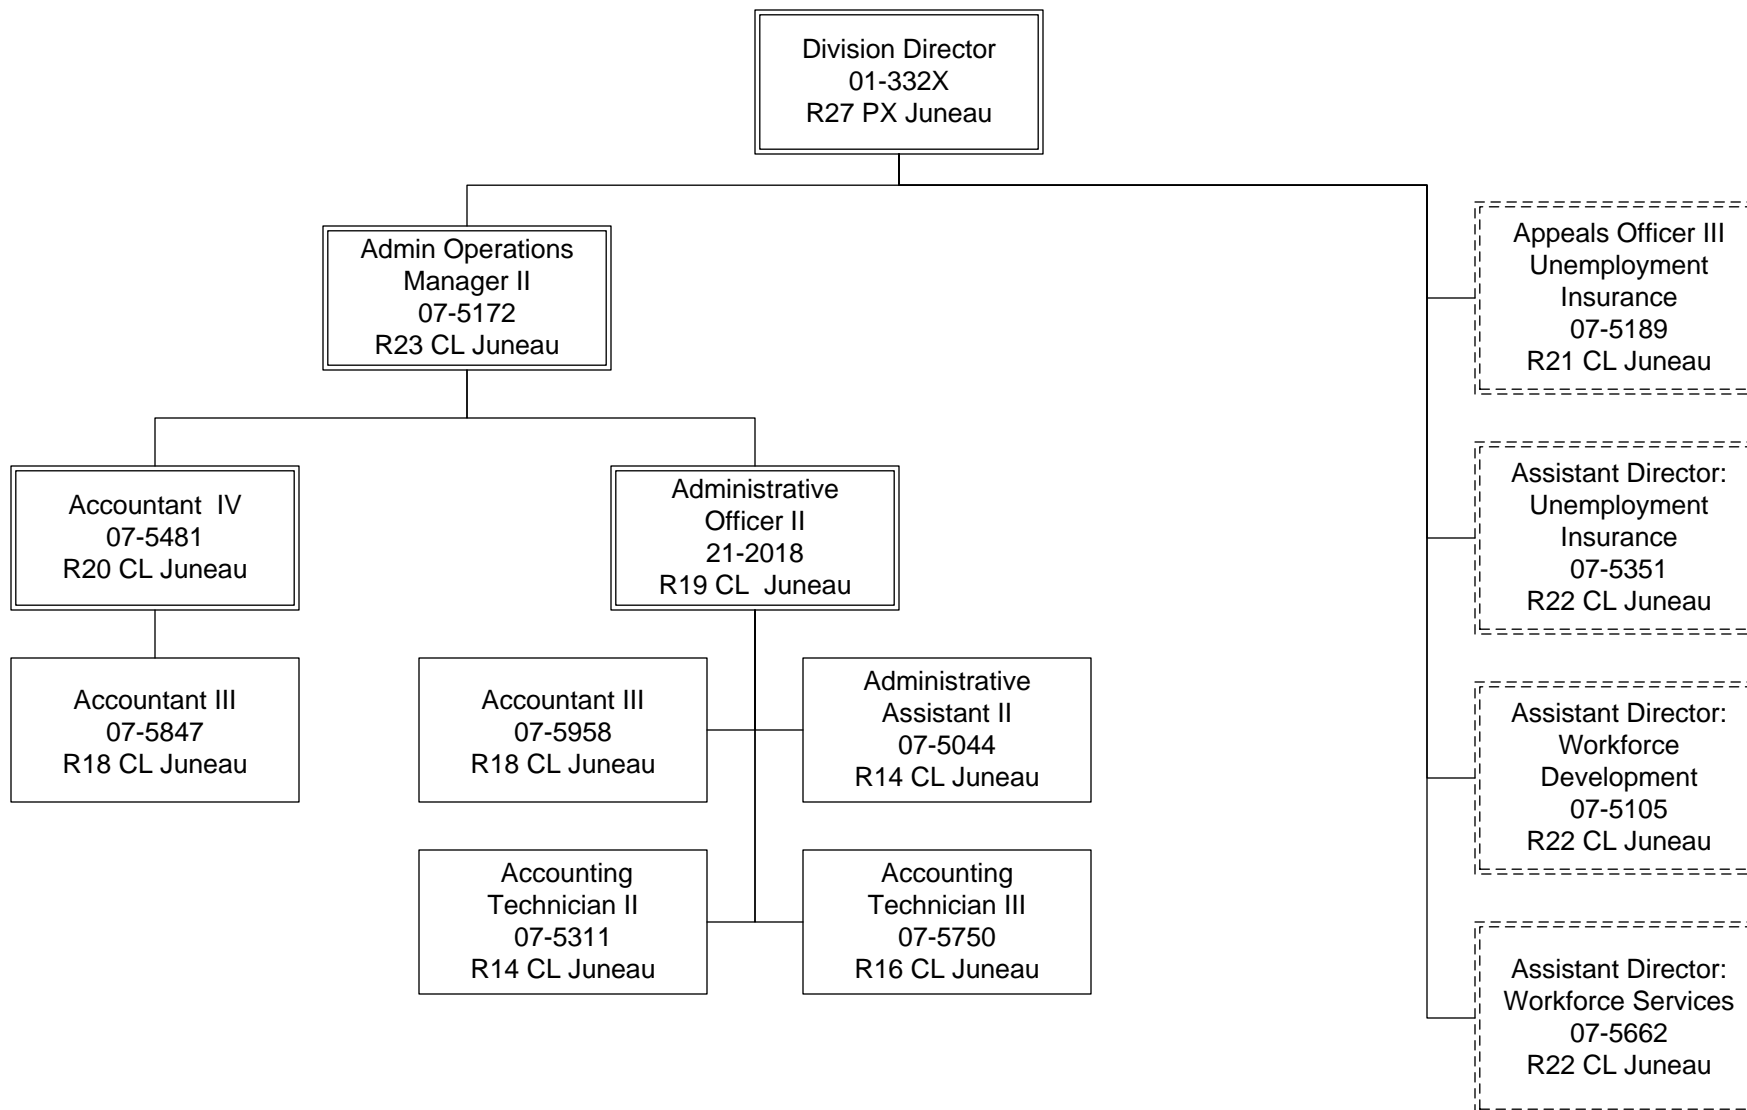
Division Director
01-332X
R27 PX Juneau

Admin Operations Manager II
07-5172
R23 CL Juneau

Accountant IV
07-5481
R20 CL Juneau

Accountant III
07-5847
R18 CL Juneau

Administrative Officer II
21-2018
R19 CL Juneau

Accountant III
07-5958
R18 CL Juneau

Administrative Assistant II
07-5044
R14 CL Juneau

Accounting Technician II
07-5311
R14 CL Juneau

Accounting Technician III
07-5750
R16 CL Juneau

Appeals Officer III
Unemployment Insurance
07-5189
R21 CL Juneau

Assistant Director:
Unemployment Insurance
07-5351
R22 CL Juneau

Assistant Director:
Workforce Development
07-5105
R22 CL Juneau

Assistant Director:
Workforce Services
07-5662
R22 CL Juneau